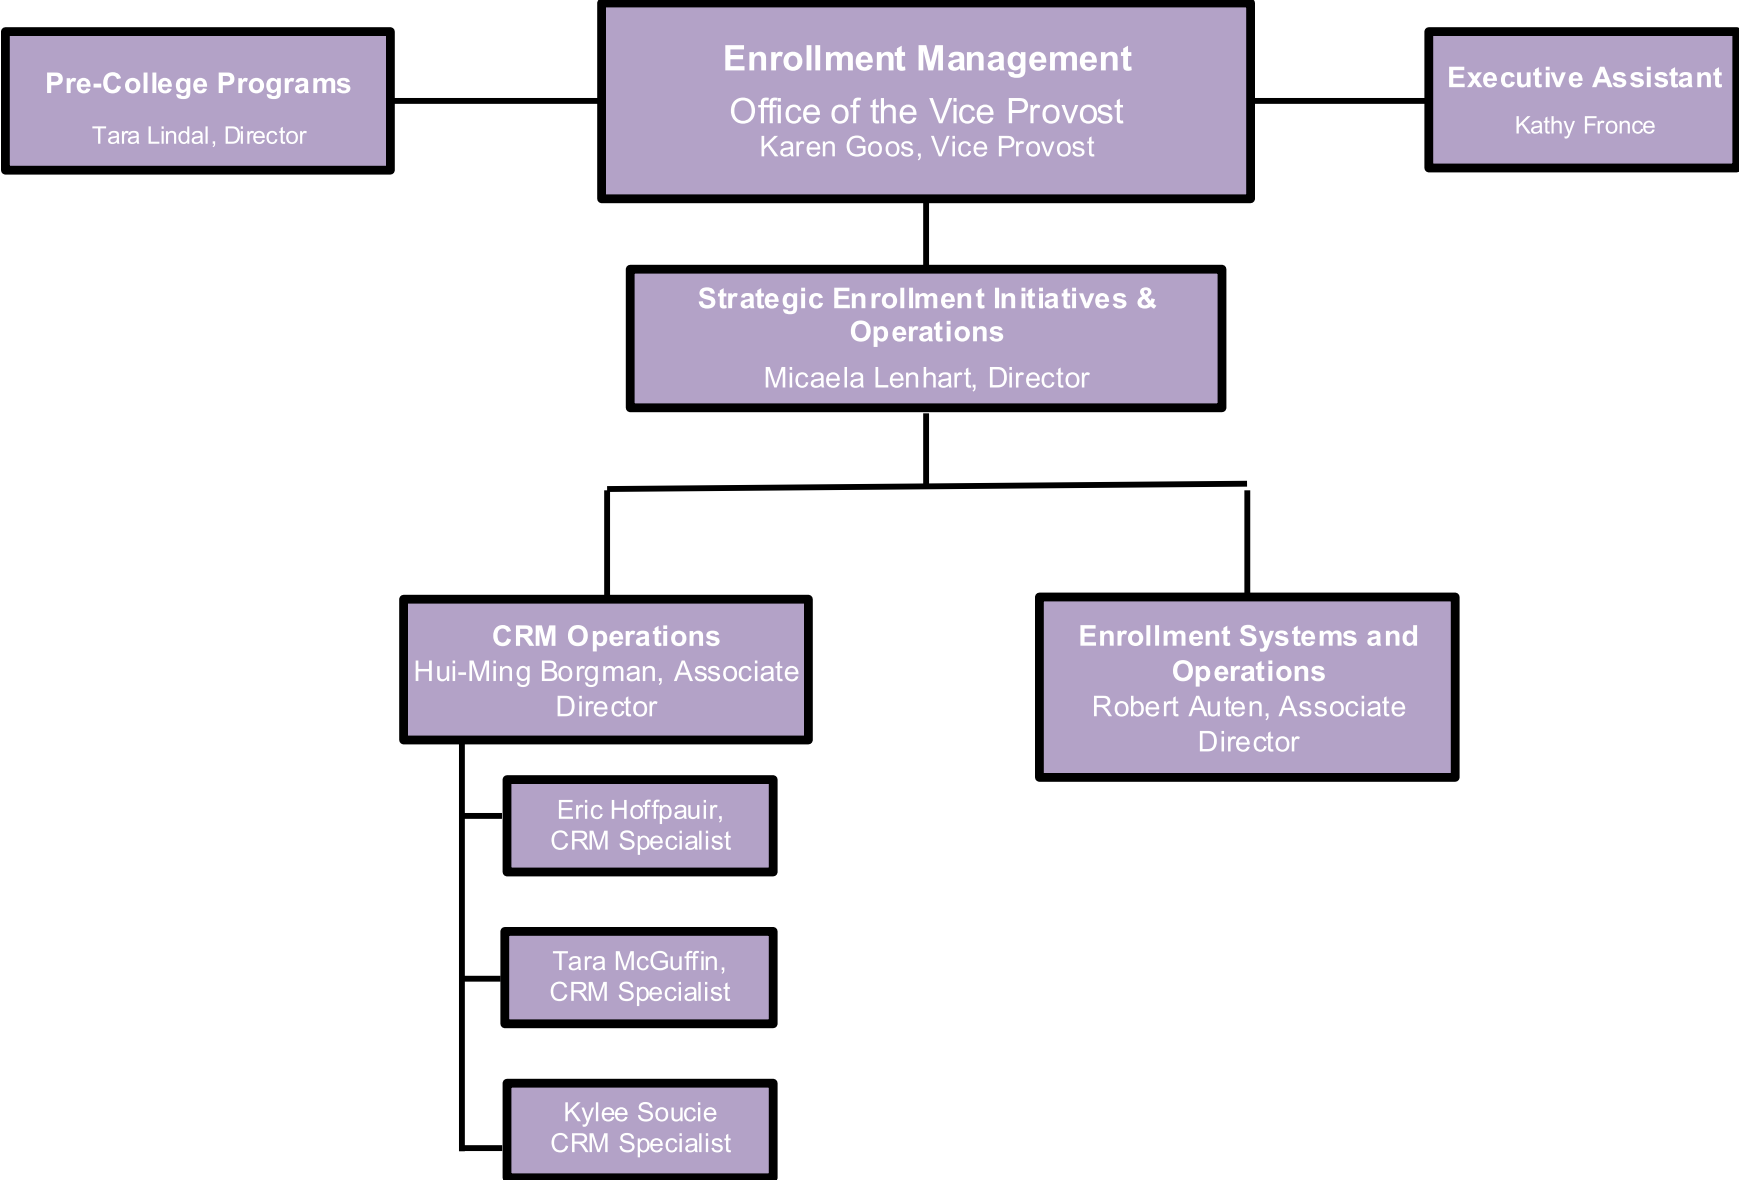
Pre-College Programs
Tara Lindal, Director

Enrollment Management
Office of the Vice Provost
Karen Goos, Vice Provost

Executive Assistant
Kathy Fronce

Strategic Enrollment Initiatives & Operations
Micaela Lenhart, Director

CRM Operations
Hui-Ming Borgman, Associate Director

Enrollment Systems and Operations
Robert Auten, Associate Director

Eric Hoffpauir, CRM Specialist

Tara McGuffin, CRM Specialist

Kylee Soucie
CRM Specialist